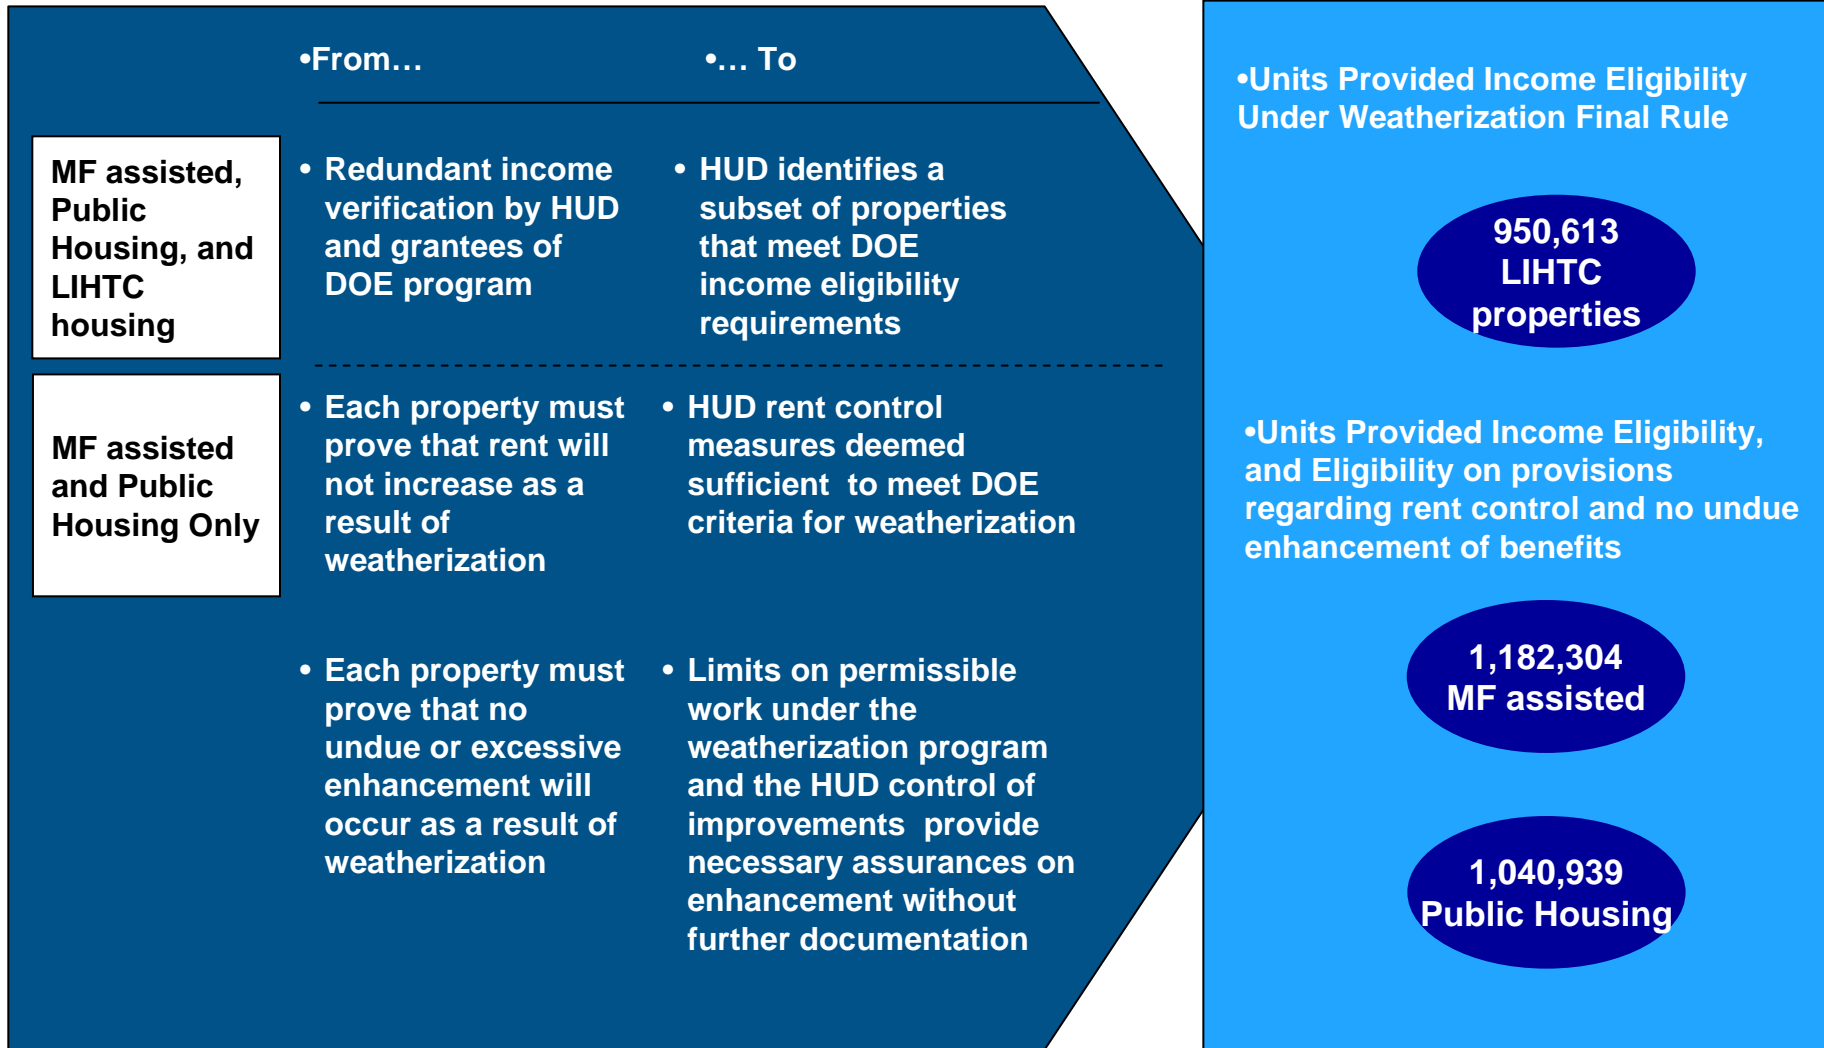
•From…

•… To

MF assisted, Public Housing, and LIHTC housing

• Redundant income verification by HUD and grantees of DOE program

• HUD identifies a subset of properties that meet DOE income eligibility requirements

MF assisted and Public Housing Only

• Each property must prove that rent will not increase as a result of weatherization

• HUD rent control measures deemed sufficient to meet DOE criteria for weatherization

• Each property must prove that no undue or excessive enhancement will occur as a result of weatherization

• Limits on permissible work under the weatherization program and the HUD control of improvements provide necessary assurances on enhancement without further documentation

•Units Provided Income Eligibility Under Weatherization Final Rule

950,613 LIHTC properties

•Units Provided Income Eligibility, and Eligibility on provisions regarding rent control and no undue enhancement of benefits

1,182,304 MF assisted

1,040,939 Public Housing